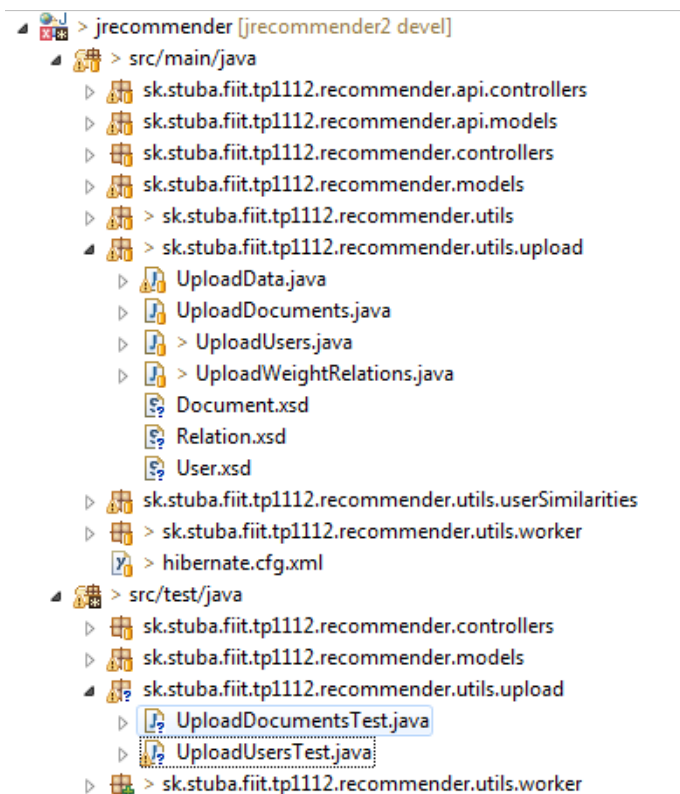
> jrecommender [jrecommender2 devel]
> src/main/java
sk.stuba.fiit.tp1112.recommender.api.controllers
sk.stuba.fiit.tp1112.recommender.api.models
sk.stuba.fiit.tp1112.recommender.controllers
sk.stuba.fiit.tp1112.recommender.models
> sk.stuba.fiit.tp1112.recommender.utils
> sk.stuba.fiit.tp1112.recommender.utils.upload
UploadData.java
UploadDocuments.java
> UploadUsers.java
> UploadWeightRelations.java
Document.xsd
Relation.xsd
User.xsd
sk.stuba.fiit.tp1112.recommender.utils.userSimilarities
> sk.stuba.fiit.tp1112.recommender.utils.worker
> hibernate.cfg.xml
> src/test/java
sk.stuba.fiit.tp1112.recommender.controllers
sk.stuba.fiit.tp1112.recommender.models
sk.stuba.fiit.tp1112.recommender.utils.upload
UploadDocumentsTest.java
UploadUsersTest.java
> sk.stuba.fiit.tp1112.recommender.utils.worker